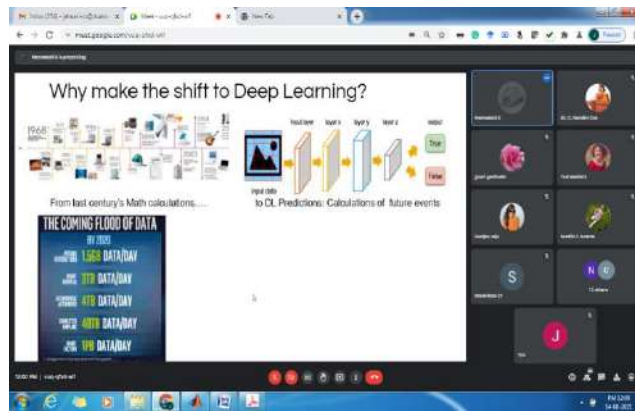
Why make the shift to Deep Learning?

1968

From last century's Math calculations.....

input data

hidden layer

layer x

layer y

layer z

output

True

False

to DL Predictions: Calculations of future events

THE COMING FLOOD OF DATA

BY 2020

1.5GB DATA/DAY

3TB DATA/DAY

4TB DATA/DAY

40TB DATA/DAY

1PB DATA/DAY

S

N

J